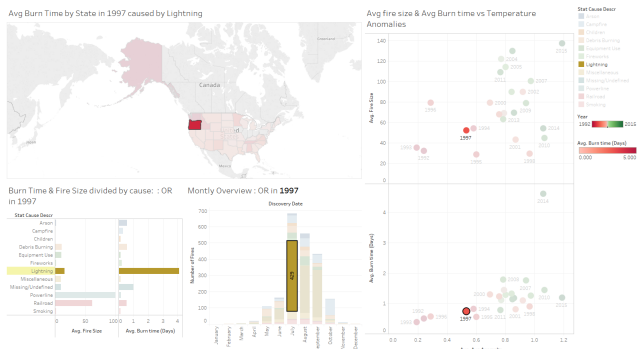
Avg Burn Time by State in 1997 caused by Lightning

Canada

Avg fire size & Avg Burn time vs Temperature Anomalies

Stat Cause Descr
Arson
Campfire
Children
Debris Burning
Equipment Use
Fireworks
Lightning
Miscellaneous
Missing/Undefined
Powerline
Railroad
Smoking

Year
1992 2015

Avg. Burn time (Days)
0.000 5.000

Avg. Fire Size
140
120
100
80
60
40
20

2015
2006
2011
2007
1996
1995
1998
1997
1993
1992
2003
1999
2014

Avg. Burn time (Days)
4
3
2
1
0

2014
1997
2015

Burn Time & Fire Size divided by cause: : OR in 1997

Stat Cause Descr
Arson
Campfire
Children
Debris Burning
Equipment Use
Fireworks
Lightning
Miscellaneous
Missing/Undefined
Powerline
Railroad
Smoking

0 500 1000
Avg. Fire Size

0 1 2 3 4
Avg. Burn time (Days)

Montly Overview : OR in 1997

Discovery Date

700
600
500
400
300
200
100
0
Number of Fires

429

January
February
March
April
May
June
July
August
September
October
November
December

0.0 0.2 0.4 0.6 0.8 1.0 1.2